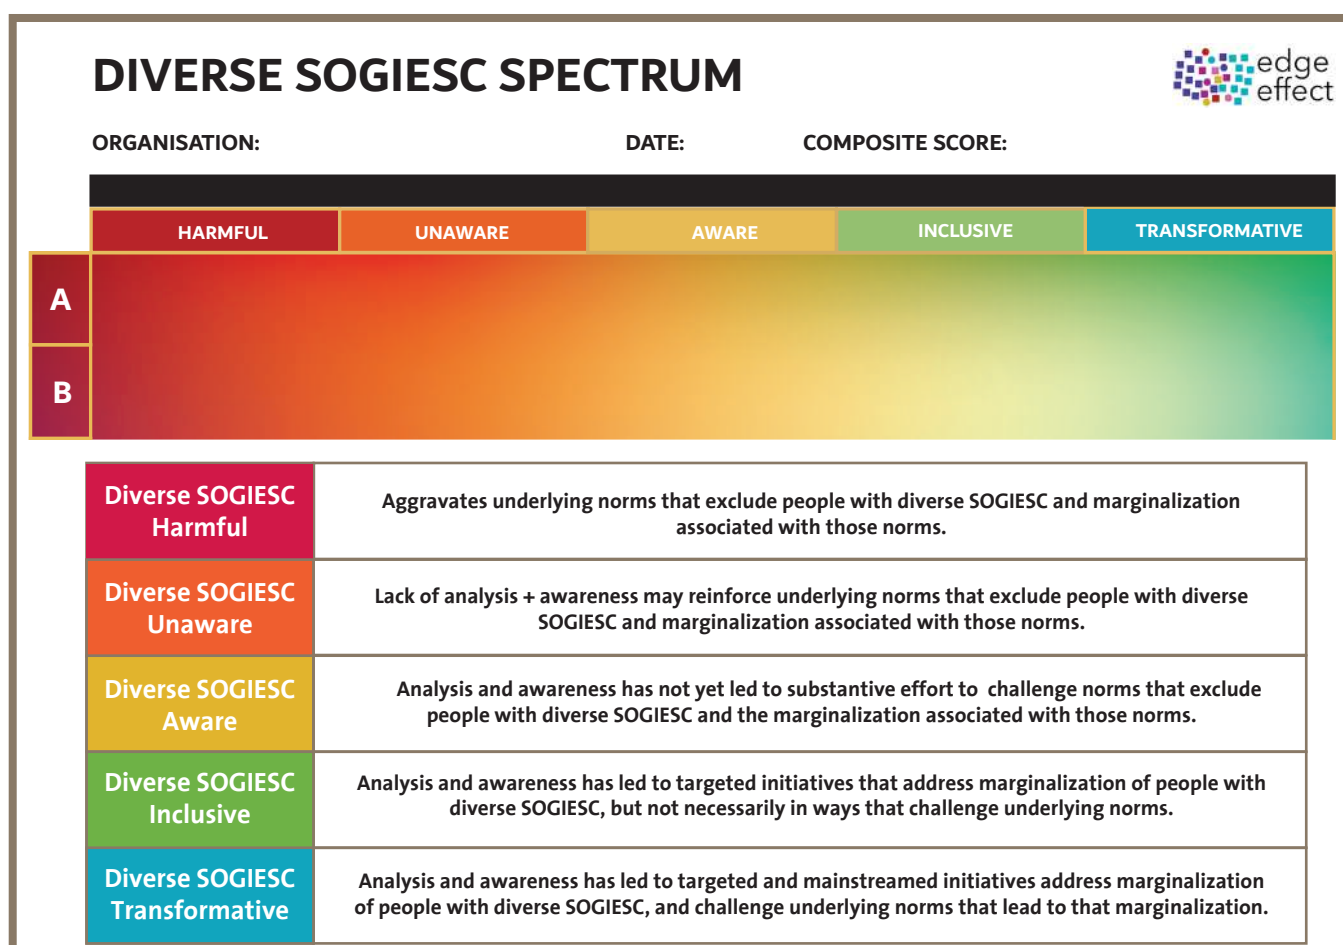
DIVERSE SOGIESC SPECTRUM

edge effect

ORGANISATION: DATE: COMPOSITE SCORE:

| HARMFUL | UNAWARE | AWARE | INCLUSIVE | TRANSFORMATIVE |
|---|---|---|---|---|

A

B

| Diverse SOGIESC Harmful | Aggravates underlying norms that exclude people with diverse SOGIESC and marginalization associated with those norms. |
|---|---|
| Diverse SOGIESC Unaware | Lack of analysis + awareness may reinforce underlying norms that exclude people with diverse SOGIESC and marginalization associated with those norms. |
| Diverse SOGIESC Aware | Analysis and awareness has not yet led to substantive effort to challenge norms that exclude people with diverse SOGIESC and the marginalization associated with those norms. |
| Diverse SOGIESC Inclusive | Analysis and awareness has led to targeted initiatives that address marginalization of people with diverse SOGIESC, but not necessarily in ways that challenge underlying norms. |
| Diverse SOGIESC Transformative | Analysis and awareness has led to targeted and mainstreamed initiatives address marginalization of people with diverse SOGIESC, and challenge underlying norms that lead to that marginalization. |